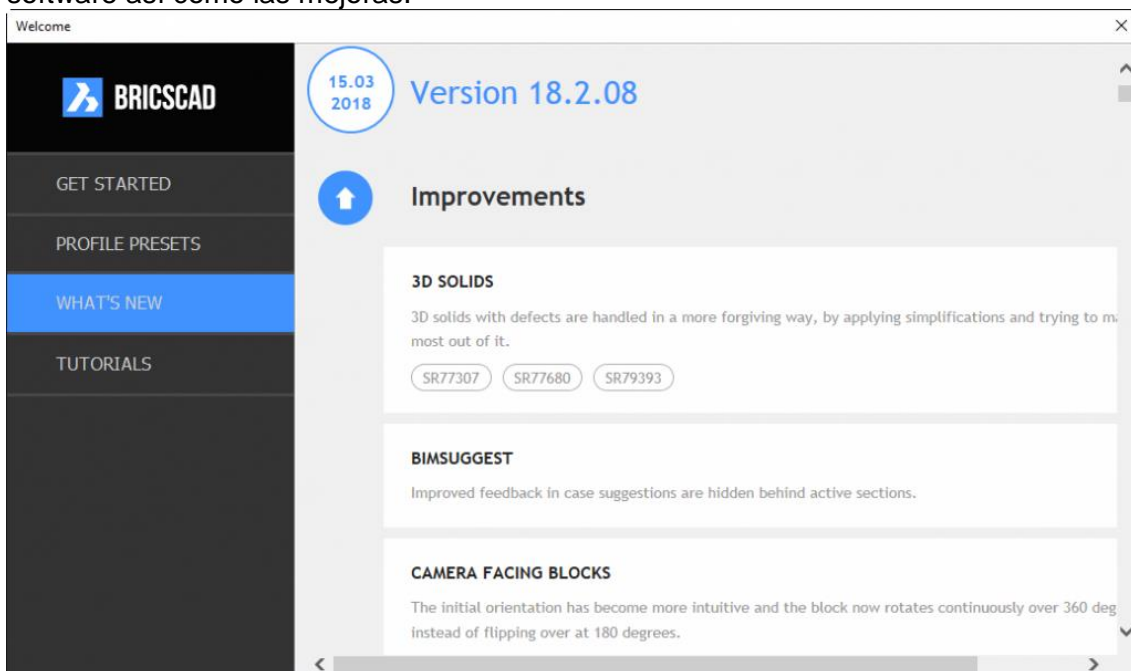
software así como las mejoras.

Welcome

×

BRICSCAD

GET STARTED

PROFILE PRESETS

WHAT'S NEW

TUTORIALS

15.03
2018

Version 18.2.08

Improvements

3D SOLIDS

3D solids with defects are handled in a more forgiving way, by applying simplifications and trying to m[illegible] most out of it.

SR77307 SR77680 SR79393

BIMSUGGEST

Improved feedback in case suggestions are hidden behind active sections.

CAMERA FACING BLOCKS

The initial orientation has become more intuitive and the block now rotates continuously over 360 deg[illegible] instead of flipping over at 180 degrees.